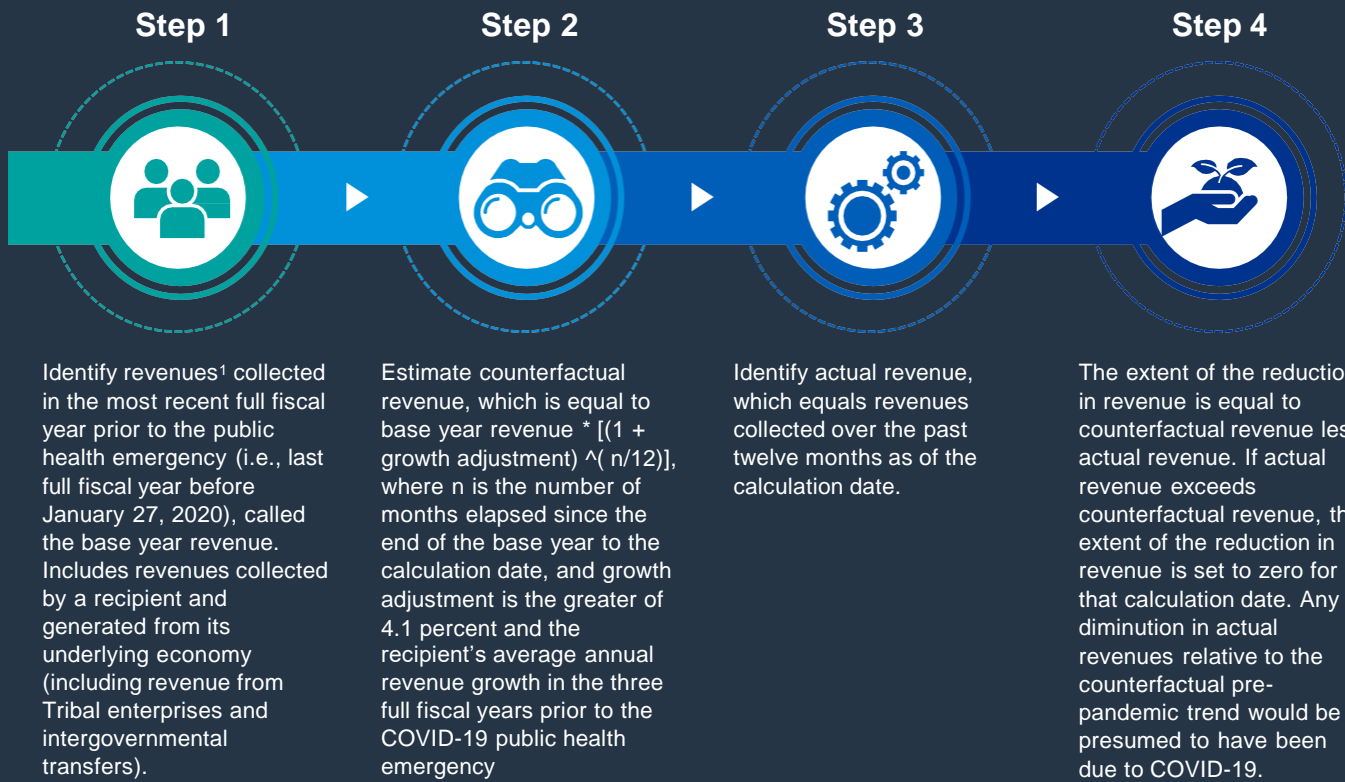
Step 1

Step 2

Step 3

Step 4

Identify revenues¹ collected in the most recent full fiscal year prior to the public health emergency (i.e., last full fiscal year before January 27, 2020), called the base year revenue. Includes revenues collected by a recipient and generated from its underlying economy (including revenue from Tribal enterprises and intergovernmental transfers).

Estimate counterfactual revenue, which is equal to base year revenue * [(1 + growth adjustment) ^( n/12)], where n is the number of months elapsed since the end of the base year to the calculation date, and growth adjustment is the greater of 4.1 percent and the recipient's average annual revenue growth in the three full fiscal years prior to the COVID-19 public health emergency

Identify actual revenue, which equals revenues collected over the past twelve months as of the calculation date.

The extent of the reductio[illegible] in revenue is equal to counterfactual revenue les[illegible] actual revenue. If actual revenue exceeds counterfactual revenue, th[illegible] extent of the reduction in revenue is set to zero for that calculation date. Any diminution in actual revenues relative to the counterfactual pre-pandemic trend would be presumed to have been due to COVID-19.